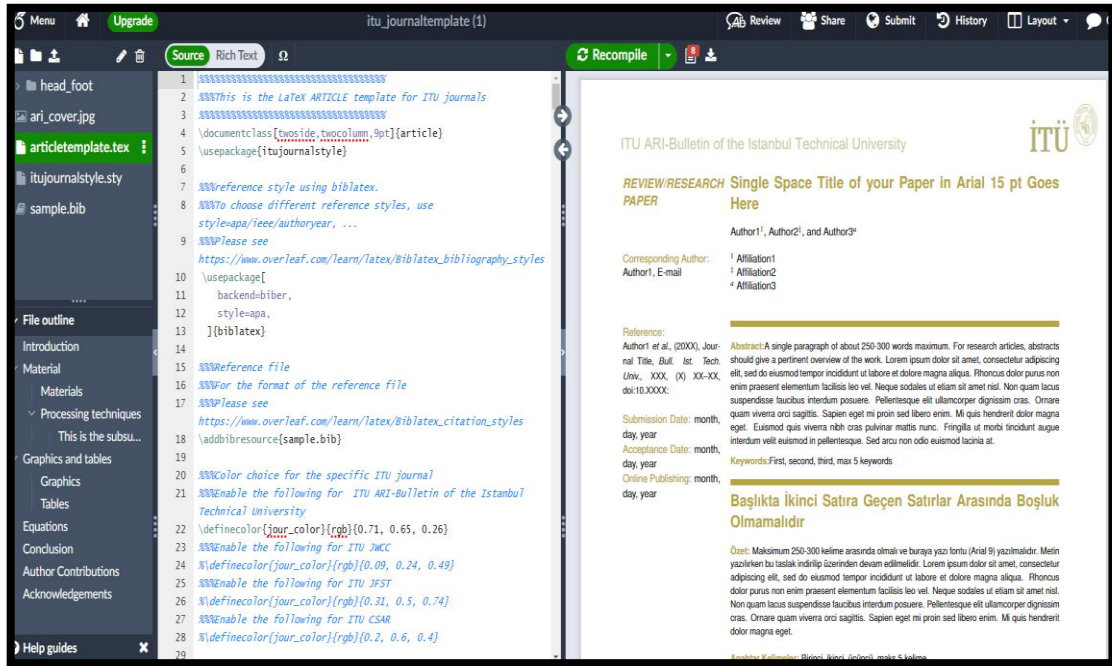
Menu Upgrade itu_journaltemplate (1) Review Share Submit History Layout

Source Rich Text Ω

Recompile

head_foot
ari_cover.jpg
articletemplate.tex
itujournalstyle.sty
sample.bib

File outline
Introduction
Material
Materials
Processing techniques
This is the subsu...
Graphics and tables
Graphics
Tables
Equations
Conclusion
Author Contributions
Acknowledgements

Help guides

1 %%%%%%%%%%%%%%%%%%%%%%%%%%%%%%%%%%
2 %%%This is the LaTeX ARTICLE template for ITU journals
3 %%%%%%%%%%%%%%%%%%%%%%%%%%%%%%%%%%
4 \documentclass[twoside,twocolumn,9pt]{article}
5 \usepackage{itujournalstyle}
6
7 %%%reference style using biblatex.
8 %%%To choose different reference styles, use style=apa/ieee/authoryear, ...
9 %%%Please see https://www.overleaf.com/learn/latex/Biblatex_bibliography_styles
10 \usepackage[
11 backend=biber,
12 style=apa,
13 ]{biblatex}
14
15 %%%Reference file
16 %%%For the format of the reference file
17 %%%Please see https://www.overleaf.com/learn/latex/Biblatex_citation_styles
18 \addbibresource{sample.bib}
19
20 %%%Color choice for the specific ITU journal
21 %%%Enable the following for ITU ARI-Bulletin of the Istanbul Technical University
22 \definecolor{jour_color}{rgb}{0.71, 0.65, 0.26}
23 %%%Enable the following for ITU JWCC
24 %\definecolor{jour_color}{rgb}{0.09, 0.24, 0.49}
25 %%%Enable the following for ITU JFST
26 %\definecolor{jour_color}{rgb}{0.31, 0.5, 0.74}
27 %%%Enable the following for ITU CSAR
28 %\definecolor{jour_color}{rgb}{0.2, 0.6, 0.4}
29

ITU ARI-Bulletin of the Istanbul Technical University

İTÜ

REVIEW/RESEARCH PAPER

Single Space Title of your Paper in Arial 15 pt Goes Here

Author1¹, Author2‡, and Author3ᵘ

Corresponding Author: Author1, E-mail

¹ Affiliation1
‡ Affiliation2
ᵘ Affiliation3

Reference: Author1 et al., (20XX), Journal Title, Bull. Ist. Tech. Univ., XXX, (X) XX–XX, doi:10.XXXX:

Submission Date: month, day, year
Acceptance Date: month, day, year
Online Publishing: month, day, year

Abstract: A single paragraph of about 250-300 words maximum. For research articles, abstracts should give a pertinent overview of the work. Lorem ipsum dolor sit amet, consectetur adipiscing elit, sed do eiusmod tempor incididunt ut labore et dolore magna aliqua. Rhoncus dolor purus non enim praesent elementum facilisis leo vel. Neque sodales ut etiam sit amet nisl. Non quam lacus suspendisse faucibus interdum posuere. Pellentesque elit ullamcorper dignissim cras. Ornare quam viverra orci sagittis. Sapien eget mi proin sed libero enim. Mi quis hendrerit dolor magna eget. Euismod quis viverra nibh cras pulvinar mattis nunc. Fringilla ut morbi tincidunt augue interdum velit euismod in pellentesque. Sed arcu non odio euismod lacinia at.

Keywords: First, second, third, max 5 keywords

Başlıkta İkinci Satıra Geçen Satırlar Arasında Boşluk Olmamalıdır

Özet: Maksimum 250-300 kelime arasında olmalı ve buraya yazı fontu (Arial 9) yazılmalıdır. Metin yazılırken bu taslak indirilip üzerinden devam edilmelidir. Lorem ipsum dolor sit amet, consectetur adipiscing elit, sed do eiusmod tempor incididunt ut labore et dolore magna aliqua. Rhoncus dolor purus non enim praesent elementum facilisis leo vel. Neque sodales ut etiam sit amet nisl. Non quam lacus suspendisse faucibus interdum posuere. Pellentesque elit ullamcorper dignissim cras. Ornare quam viverra orci sagittis. Sapien eget mi proin sed libero enim. Mi quis hendrerit dolor magna eget.

Anahtar Kelimeler: Birinci, ikinci, üçüncü, maks 5 kelime